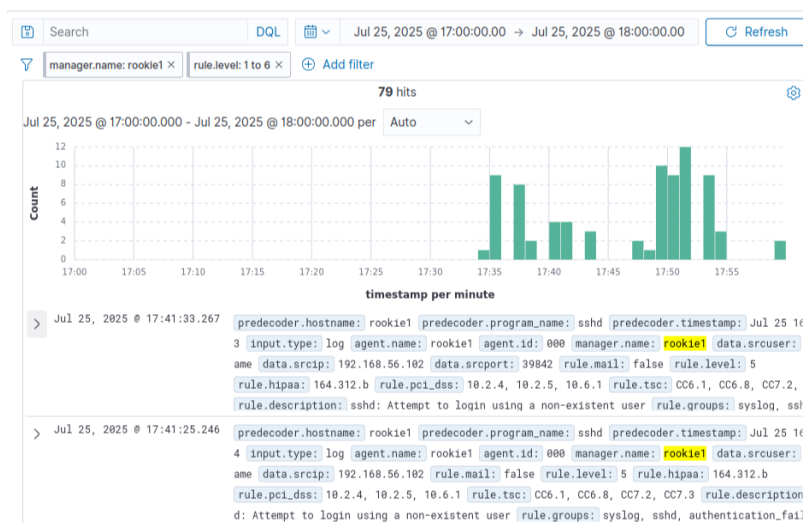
Search DQL Jul 25, 2025 @ 17:00:00.00 → Jul 25, 2025 @ 18:00:00.00 Refresh

manager.name: rookie1 × rule.level: 1 to 6 × Add filter

79 hits

Jul 25, 2025 @ 17:00:00.000 - Jul 25, 2025 @ 18:00:00.000 per Auto

Count
12
10
8
6
4
2
0
17:00 17:05 17:10 17:15 17:20 17:25 17:30 17:35 17:40 17:45 17:50 17:55
timestamp per minute

Jul 25, 2025 @ 17:41:33.267 predecoder.hostname: rookie1 predecoder.program_name: sshd predecoder.timestamp: Jul 25 16 3 input.type: log agent.name: rookie1 agent.id: 000 manager.name: rookie1 data.srcuser: ame data.srcip: 192.168.56.102 data.srcport: 39842 rule.mail: false rule.level: 5 rule.hipaa: 164.312.b rule.pci_dss: 10.2.4, 10.2.5, 10.6.1 rule.tsc: CC6.1, CC6.8, CC7.2, rule.description: sshd: Attempt to login using a non-existent user rule.groups: syslog, ssh

Jul 25, 2025 @ 17:41:25.246 predecoder.hostname: rookie1 predecoder.program_name: sshd predecoder.timestamp: Jul 25 16 4 input.type: log agent.name: rookie1 agent.id: 000 manager.name: rookie1 data.srcuser: ame data.srcip: 192.168.56.102 rule.mail: false rule.level: 5 rule.hipaa: 164.312.b rule.pci_dss: 10.2.4, 10.2.5, 10.6.1 rule.tsc: CC6.1, CC6.8, CC7.2, CC7.3 rule.description d: Attempt to login using a non-existent user rule.groups: syslog, sshd, authentication_fail